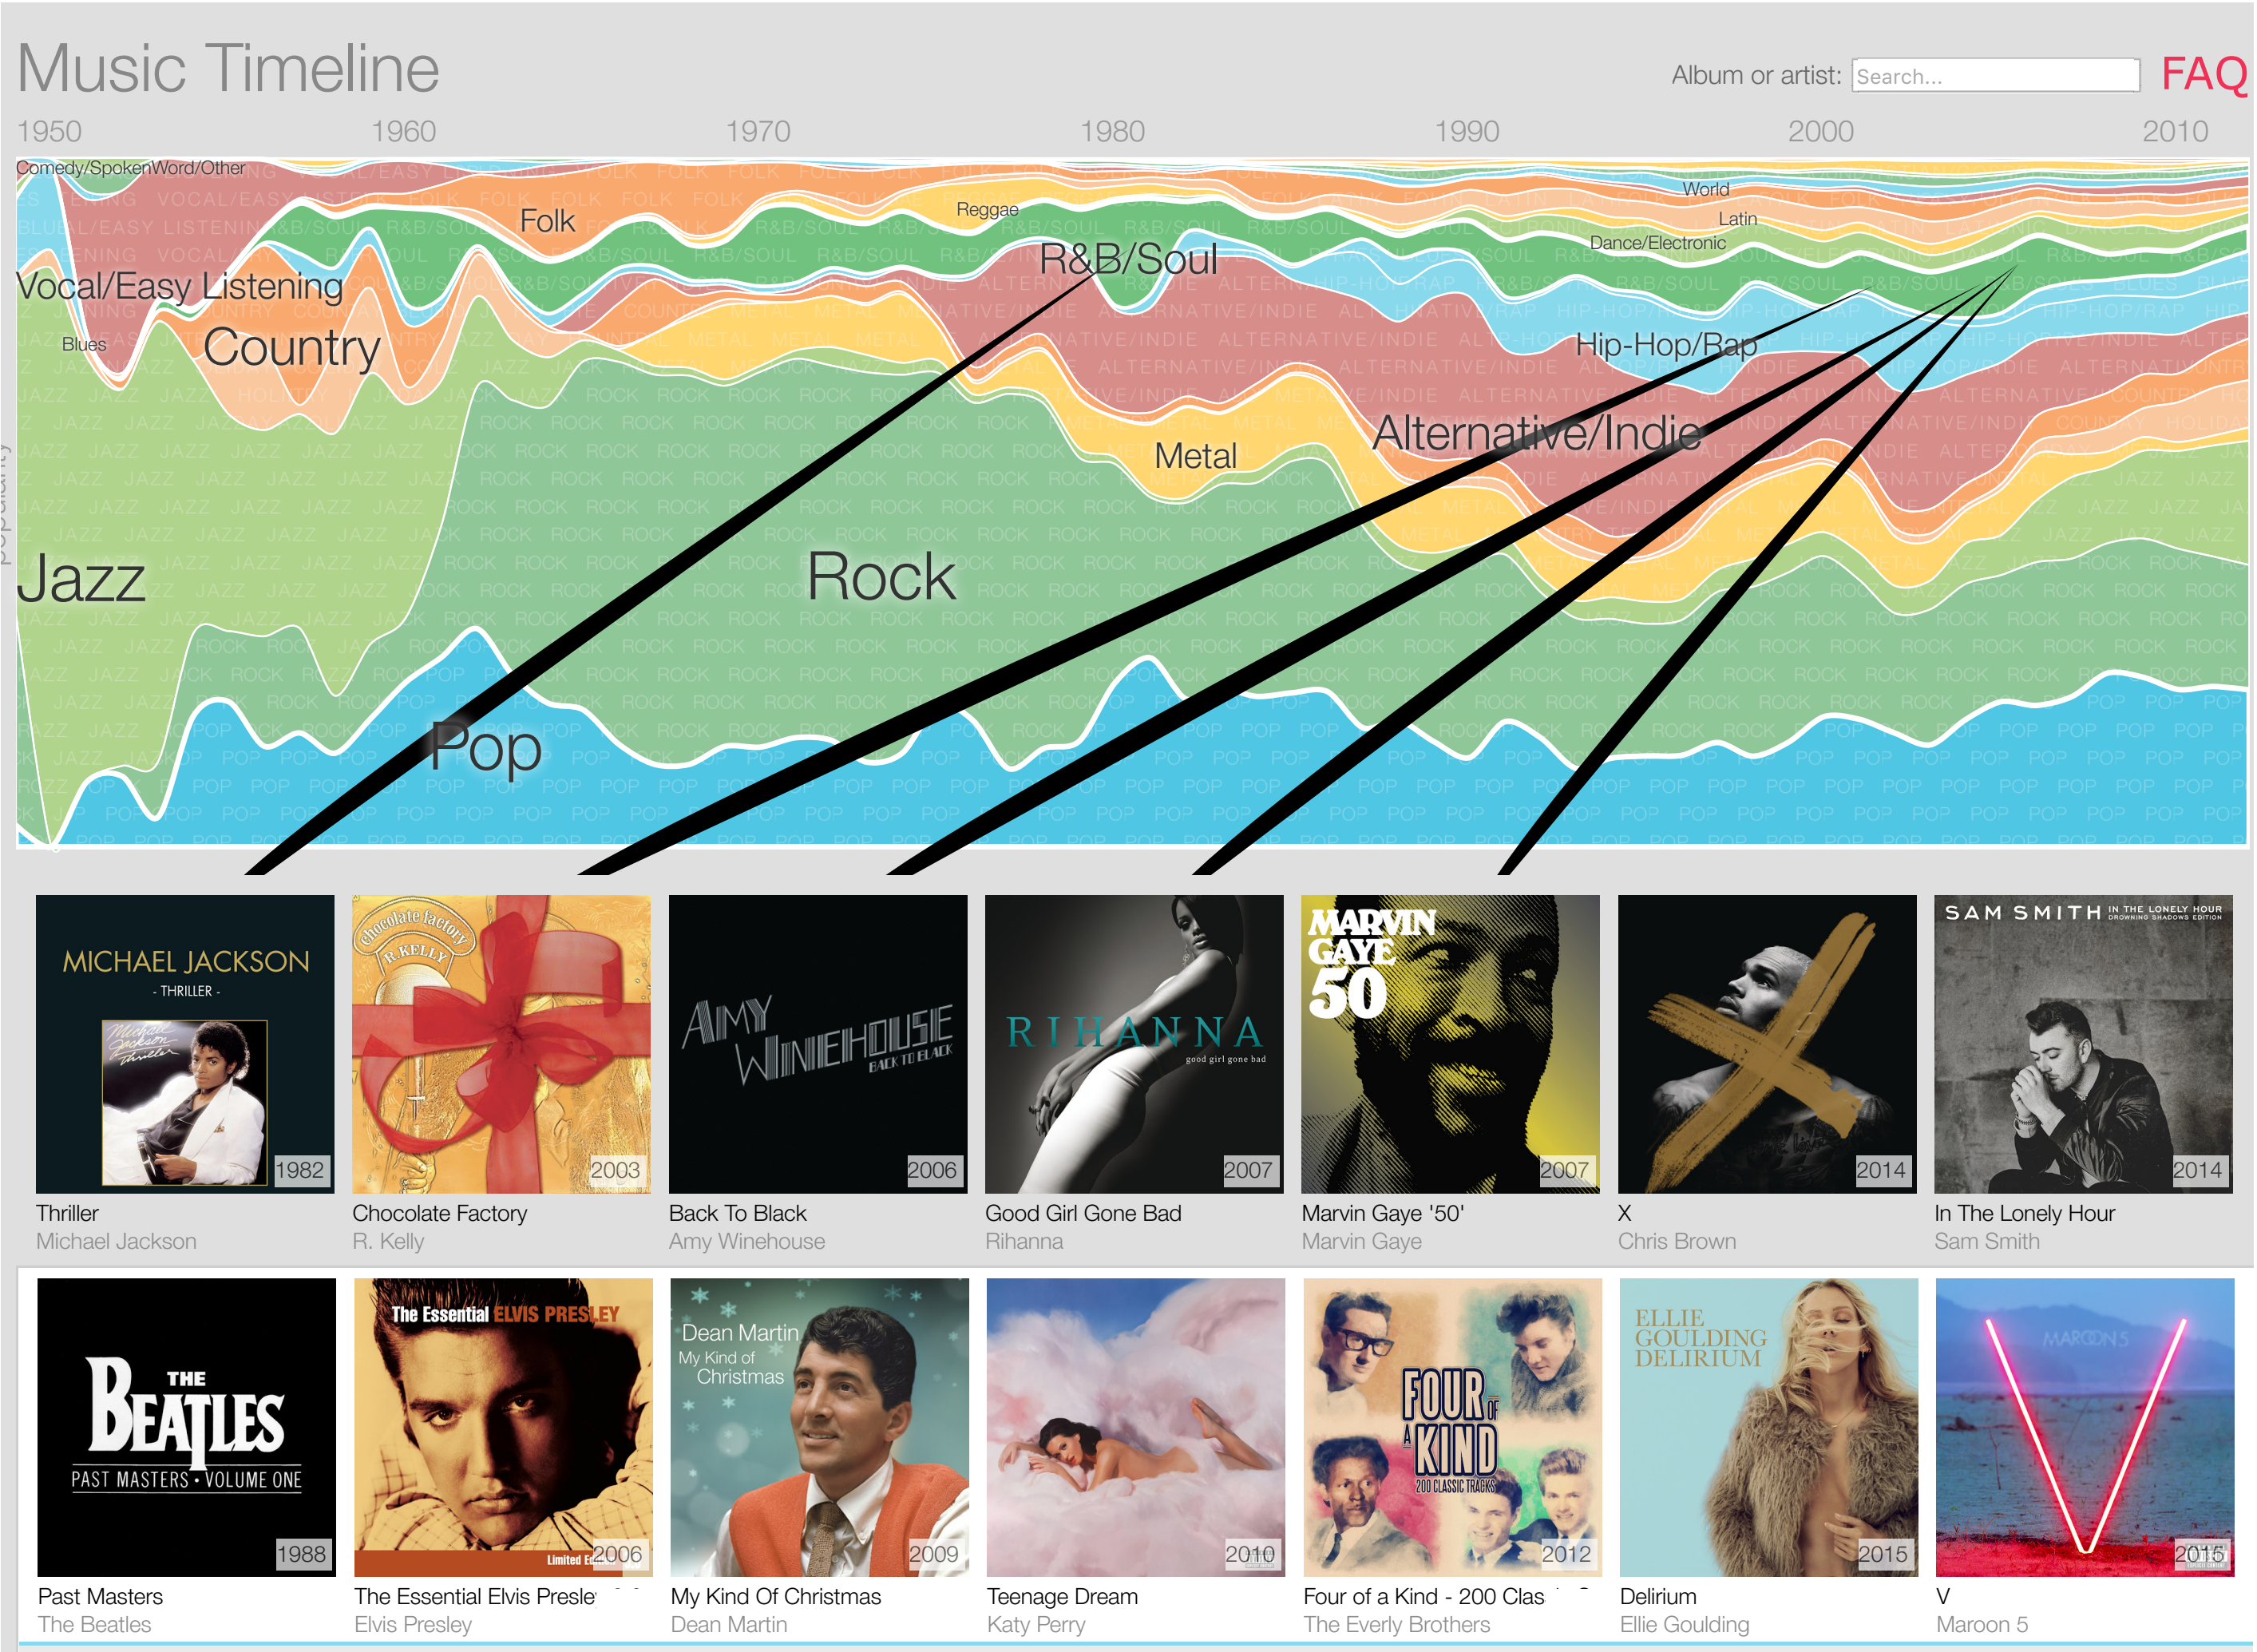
Music Timeline

Album or artist: Search... FAQ

1950 1960 1970 1980 1990 2000 2010

Comedy/SpokenWord/Other
Folk
Reggae
World
Latin
Dance/Electronic
R&B/Soul
Vocal/Easy Listening
Blues
Country
Hip-Hop/Rap
Metal
Alternative/Indie
Jazz
Rock
Pop

MICHAEL JACKSON - THRILLER -
1982
Thriller
Michael Jackson

chocolate factory R. KELLY
2003
Chocolate Factory
R. Kelly

AMY WINEHOUSE BACK TO BLACK
2006
Back To Black
Amy Winehouse

RIHANNA good girl gone bad
2007
Good Girl Gone Bad
Rihanna

MARVIN GAYE 50
2007
Marvin Gaye '50'
Marvin Gaye

2014
X
Chris Brown

SAM SMITH IN THE LONELY HOUR DROWNING SHADOWS EDITION
2014
In The Lonely Hour
Sam Smith

THE BEATLES PAST MASTERS • VOLUME ONE
1988
Past Masters
The Beatles

The Essential ELVIS PRESLEY
Limited E
2006
The Essential Elvis Presle
Elvis Presley

Dean Martin My Kind of Christmas
2009
My Kind Of Christmas
Dean Martin

2010
Teenage Dream
Katy Perry

FOUR OF A KIND 200 CLASSIC TRACKS
2012
Four of a Kind - 200 Clas
The Everly Brothers

ELLIE GOULDING DELIRIUM
2015
Delirium
Ellie Goulding

MAROON 5
2015
V
Maroon 5